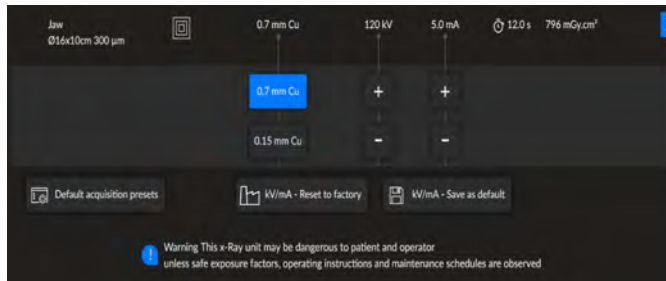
Jaw
Ø16x10cm 300 µm

0.7 mm Cu

120 kV

5.0 mA

12.0 s

796 mGy.cm²

0.7 mm Cu

+

+

0.15 mm Cu

-

-

Default acquisition presets

kV/mA - Reset to factory

kV/mA - Save as default

Warning This x-Ray unit may be dangerous to patient and operator unless safe exposure factors, operating instructions and maintenance schedules are observed